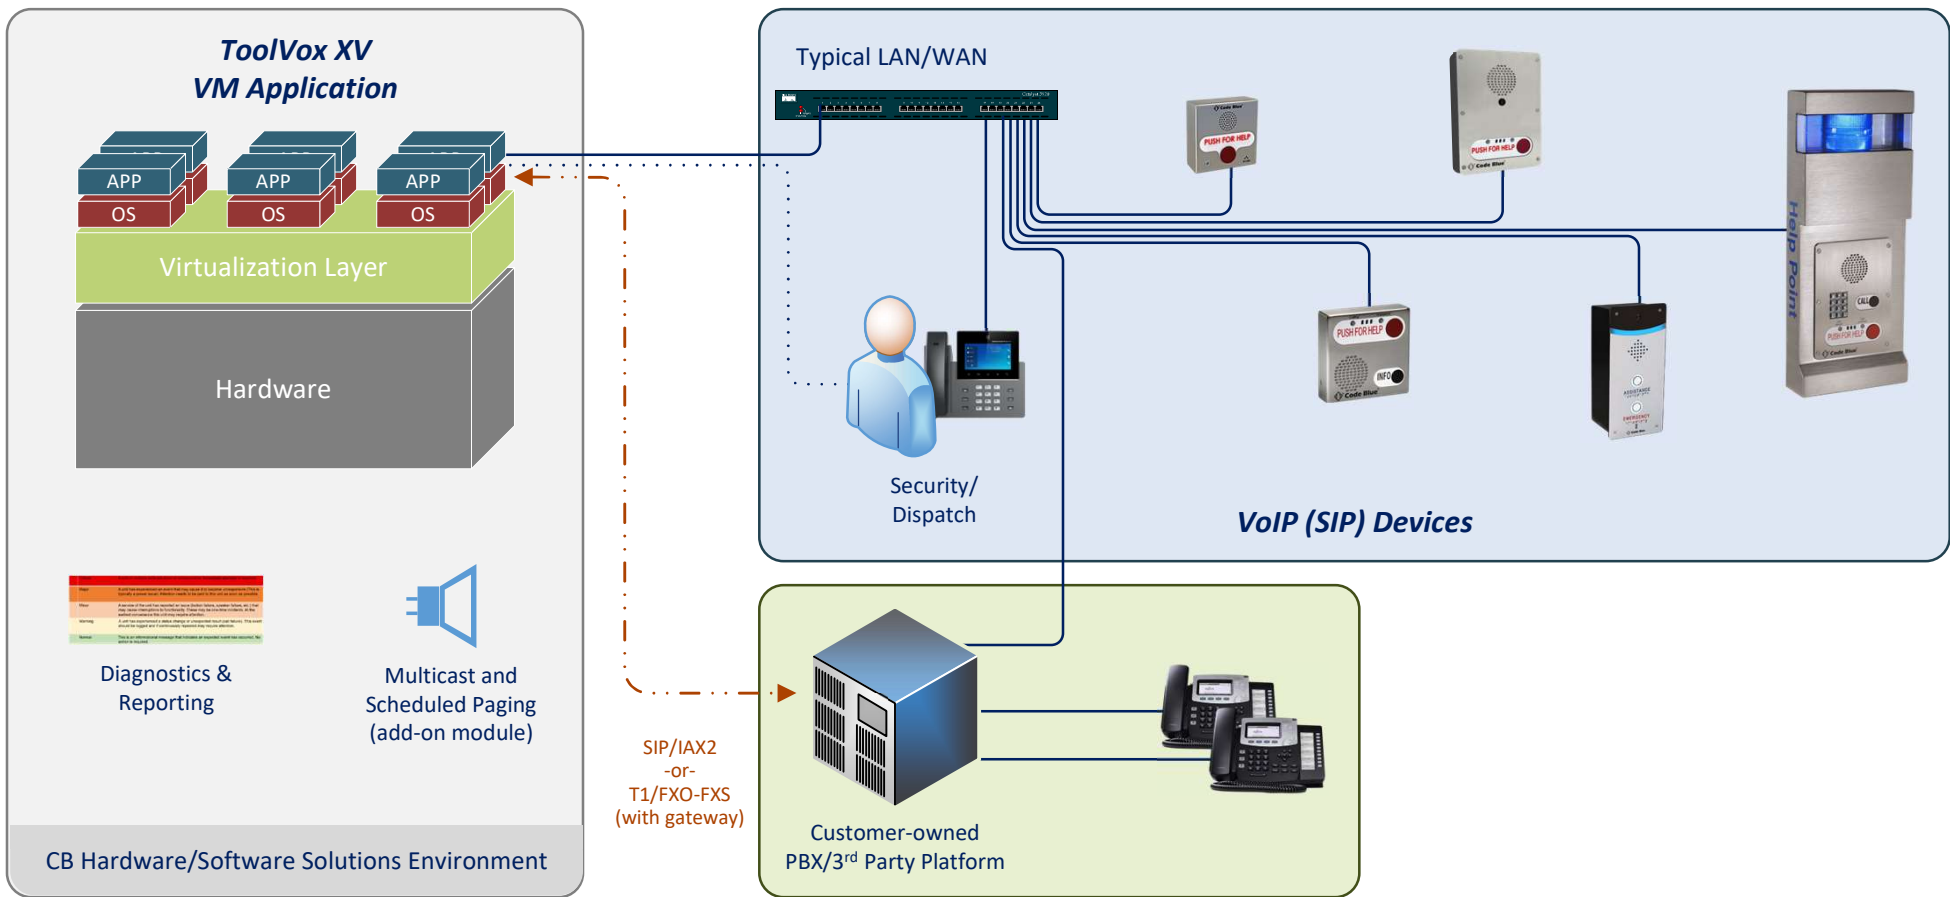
ToolVox XV
VM Application

APP
OS
APP
OS
APP
OS

Virtualization Layer

Hardware

Diagnostics & Reporting

Multicast and Scheduled Paging (add-on module)

CB Hardware/Software Solutions Environment

Typical LAN/WAN

PUSH FOR HELP

PUSH FOR HELP

PUSH FOR HELP

INFO

Help Point

CALL

PUSH FOR HELP

Security/ Dispatch

VoIP (SIP) Devices

SIP/IAX2
-or-
T1/FXO-FXS
(with gateway)

Customer-owned PBX/3$^{rd}$ Party Platform